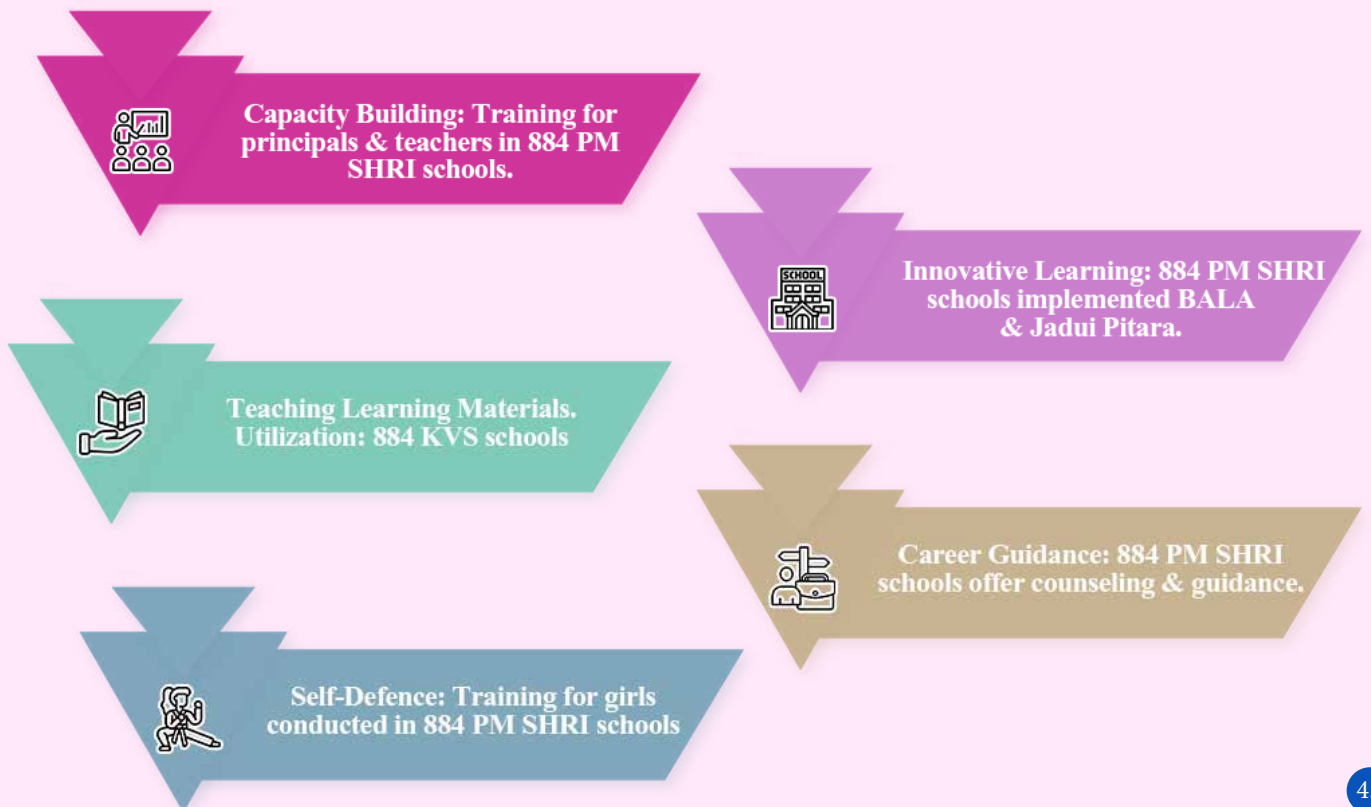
Capacity Building: Training for principals & teachers in 884 PM SHRI schools.

SCHOOL

Innovative Learning: 884 PM SHRI schools implemented BALA & Jadui Pitara.

Teaching Learning Materials. Utilization: 884 KVS schools

Career Guidance: 884 PM SHRI schools offer counseling & guidance.

Self-Defence: Training for girls conducted in 884 PM SHRI schools

4